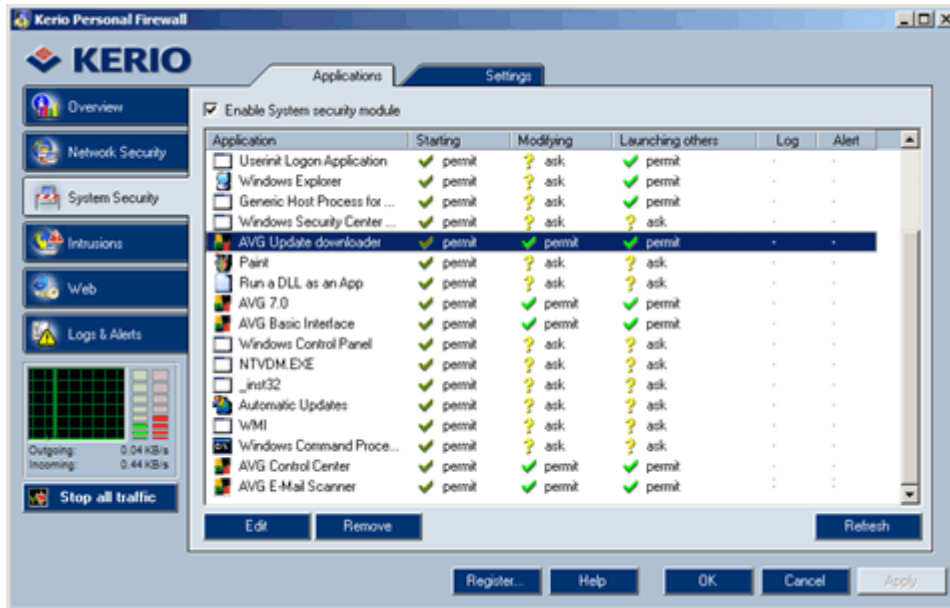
Kerio Personal Firewall

KERIO

Applications | Settings

Overview
Network Security
System Security
Intrusions
Web
Logs & Alerts

Outgoing: 0.04 KB/s
Incoming: 0.44 KB/s

Stop all traffic

Enable System security module

| Application | Starting | Modifying | Launching others | Log | Alert |
|---|---|---|---|---|---|
| Userinit Logon Application | permit | ask | permit | · | · |
| Windows Explorer | permit | ask | permit | · | · |
| Generic Host Process for ... | permit | ask | permit | · | · |
| Windows Security Center ... | permit | ask | ask | · | · |
| AVG Update downloader | permit | permit | permit | · | · |
| Paint | permit | ask | ask | · | · |
| Run a DLL as an App | permit | ask | ask | · | · |
| AVG 7.0 | permit | permit | permit | · | · |
| AVG Basic Interface | permit | permit | permit | · | · |
| Windows Control Panel | permit | ask | ask | · | · |
| NTVDM.EXE | permit | ask | ask | · | · |
| _inst32 | permit | ask | ask | · | · |
| Automatic Updates | permit | ask | ask | · | · |
| WMI | permit | ask | ask | · | · |
| Windows Command Proce... | permit | ask | ask | · | · |
| AVG Control Center | permit | permit | permit | · | · |
| AVG E-Mail Scanner | permit | permit | permit | · | · |

Edit | Remove | Refresh

Register... | Help | OK | Cancel | Apply